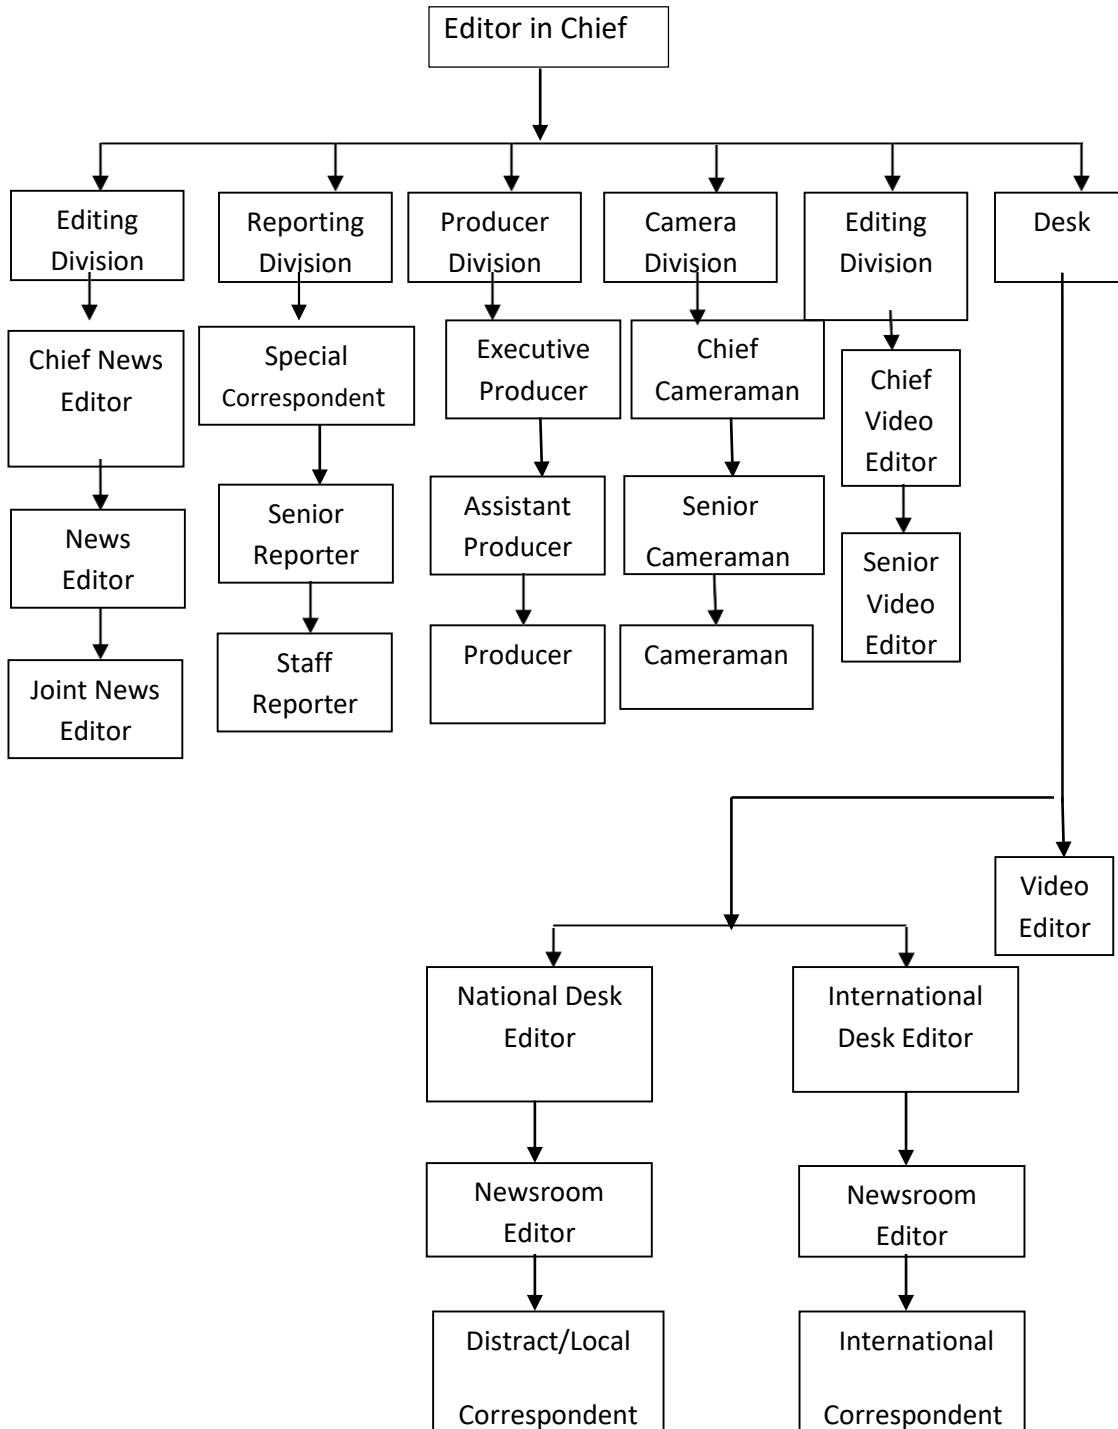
Editor in Chief

Editing Division

Chief News Editor

News Editor

Joint News Editor

Reporting Division

Special Correspondent

Senior Reporter

Staff Reporter

Producer Division

Executive Producer

Assistant Producer

Producer

Camera Division

Chief Cameraman

Senior Cameraman

Cameraman

Editing Division

Chief Video Editor

Senior Video Editor

Desk

Video Editor

National Desk Editor

Newsroom Editor

Distract/Local Correspondent

International Desk Editor

Newsroom Editor

International Correspondent